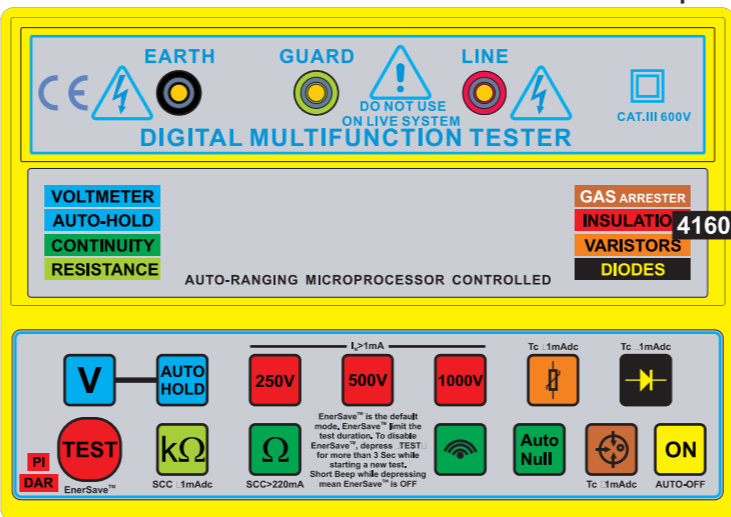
CE

EARTH

GUARD

DO NOT USE ON LIVE SYSTEM

LINE

CAT.III 600V

DIGITAL MULTIFUNCTION TESTER

VOLTMETER
AUTO-HOLD
CONTINUITY
RESISTANCE

AUTO-RANGING MICROPROCESSOR CONTROLLED

GAS ARRESTER
INSULATIO 4160
VARISTORS
DIODES

V

AUTO HOLD

$I_s$>1mA

250V

500V

1000V

Tc ⁝1mAdc

Tc ⁝1mAdc

PI

DAR

TEST

EnerSave™

kΩ

SCC ⁝1mAdc

Ω

SCC>220mA

EnerSave™ is the default mode. EnerSave™ limit the test duration. To disable EnerSave™, depress TEST for more than 3 Sec while starting a new test. Short Beep while depressing mean EnerSave™ is OFF

Auto Null

Tc ⁝1mAdc

ON

AUTO-OFF